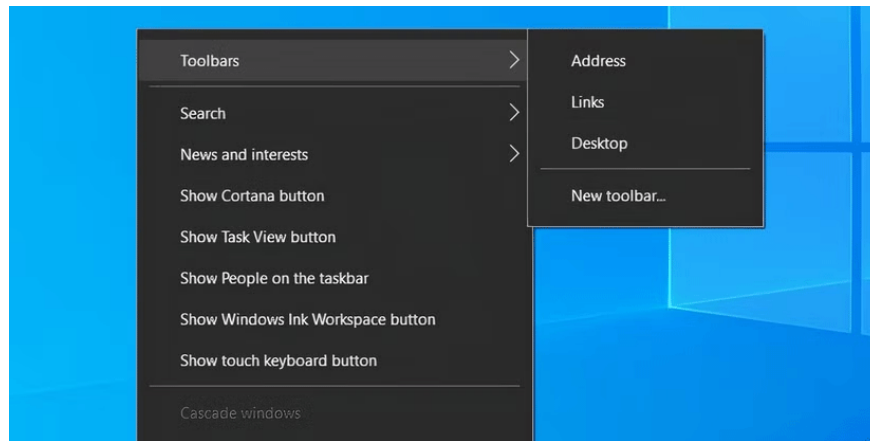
Toolbars
Search
News and interests
Show Cortana button
Show Task View button
Show People on the taskbar
Show Windows Ink Workspace button
Show touch keyboard button
Cascade windows

Address
Links
Desktop
New toolbar...